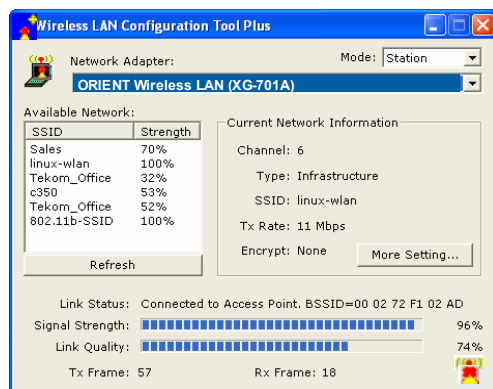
Wireless LAN Configuration Tool Plus

Network Adapter:

Mode: Station

ORIENT Wireless LAN (XG-701A)

Available Network:

| SSID | Strength |
|---|---|
| Sales | 70% |
| linux-wlan | 100% |
| Tekom_Office | 32% |
| c350 | 53% |
| Tekom_Office | 52% |
| 802.11b-SSID | 100% |

Refresh

Current Network Information

Channel: 6

Type: Infrastructure

SSID: linux-wlan

Tx Rate: 11 Mbps

Encrypt: None

More Setting...

Link Status: Connected to Access Point. BSSID=00 02 72 F1 02 AD

Signal Strength: 96%

Link Quality: 74%

Tx Frame: 57

Rx Frame: 18